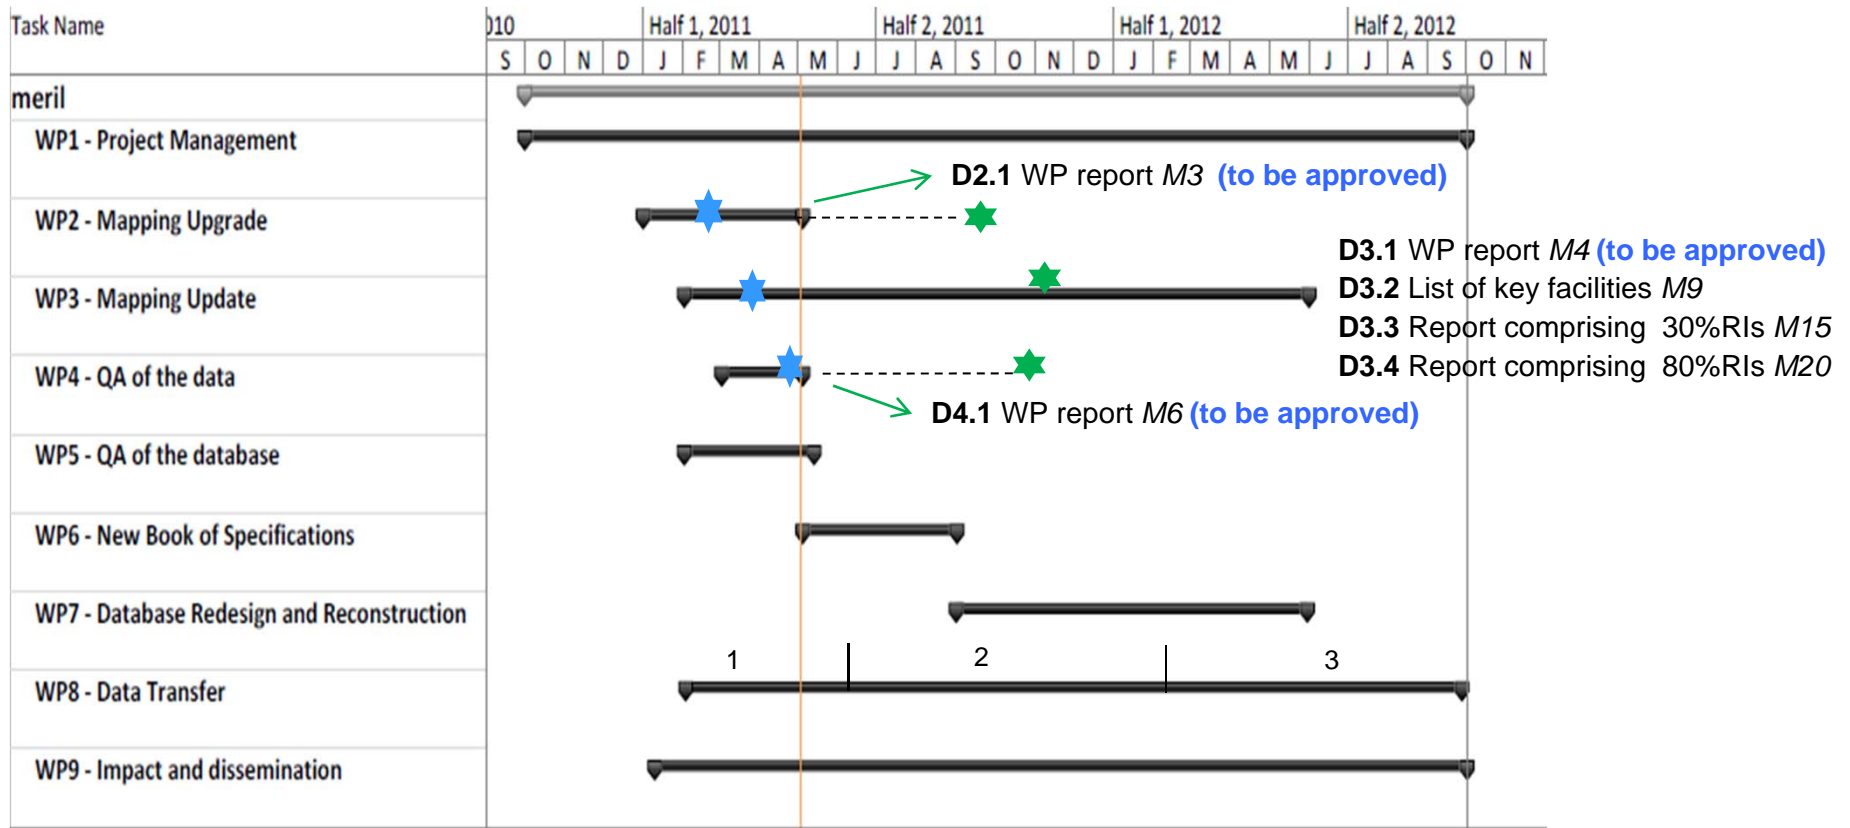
| Task Name | 010 | Half 1, 2011 | Half 2, 2011 | Half 1, 2012 | Half 2, 2012 |
|---|---|---|---|---|---|
| | S O N D | J F M A M J | J A S O N D | J F M A M J | J A S O N |

meril

WP1 - Project Management

WP2 - Mapping Upgrade

WP3 - Mapping Update

WP4 - QA of the data

WP5 - QA of the database

WP6 - New Book of Specifications

WP7 - Database Redesign and Reconstruction

WP8 - Data Transfer

WP9 - Impact and dissemination

D2.1 WP report M3 (to be approved)

D3.1 WP report M4 (to be approved)
D3.2 List of key facilities M9
D3.3 Report comprising 30%RIs M15
D3.4 Report comprising 80%RIs M20

D4.1 WP report M6 (to be approved)

1 2 3